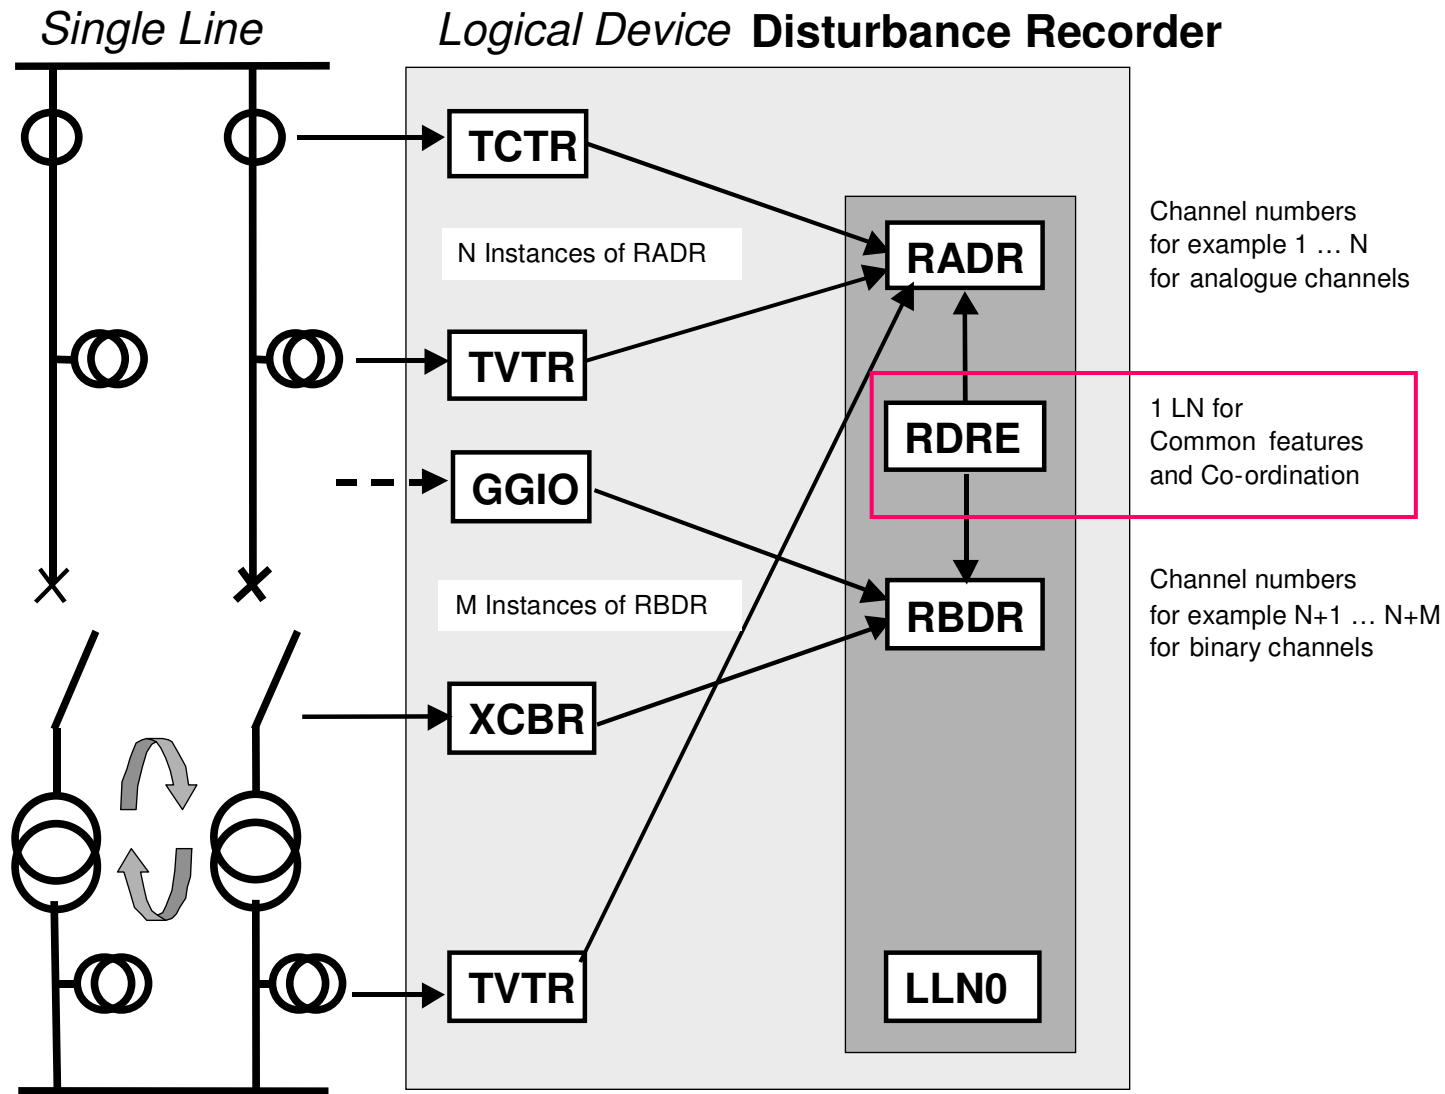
Single Line

Logical Device Disturbance Recorder

TCTR

N Instances of RADR

TVTR

GGIO

M Instances of RBDR

XCBR

TVTR

RADR

RDRE

RBDR

LLN0

Channel numbers for example 1 … N for analogue channels

1 LN for Common features and Co-ordination

Channel numbers for example N+1 … N+M for binary channels